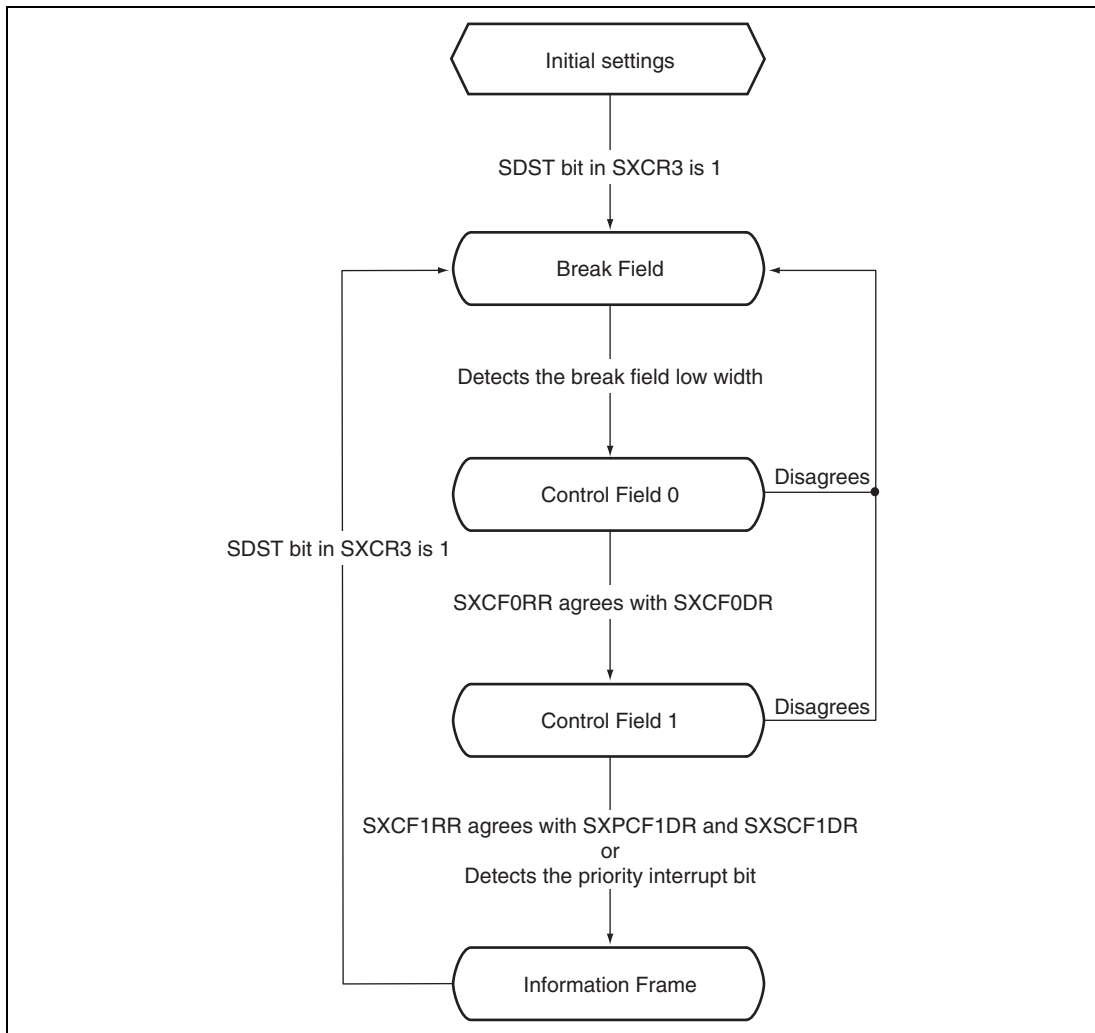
Initial settings

SDST bit in SXCR3 is 1

Break Field

Detects the break field low width

Control Field 0

Disagrees

SDST bit in SXCR3 is 1

SXCF0RR agrees with SXCF0DR

Control Field 1

Disagrees

SXCF1RR agrees with SXPCF1DR and SXSCF1DR
or
Detects the priority interrupt bit

Information Frame